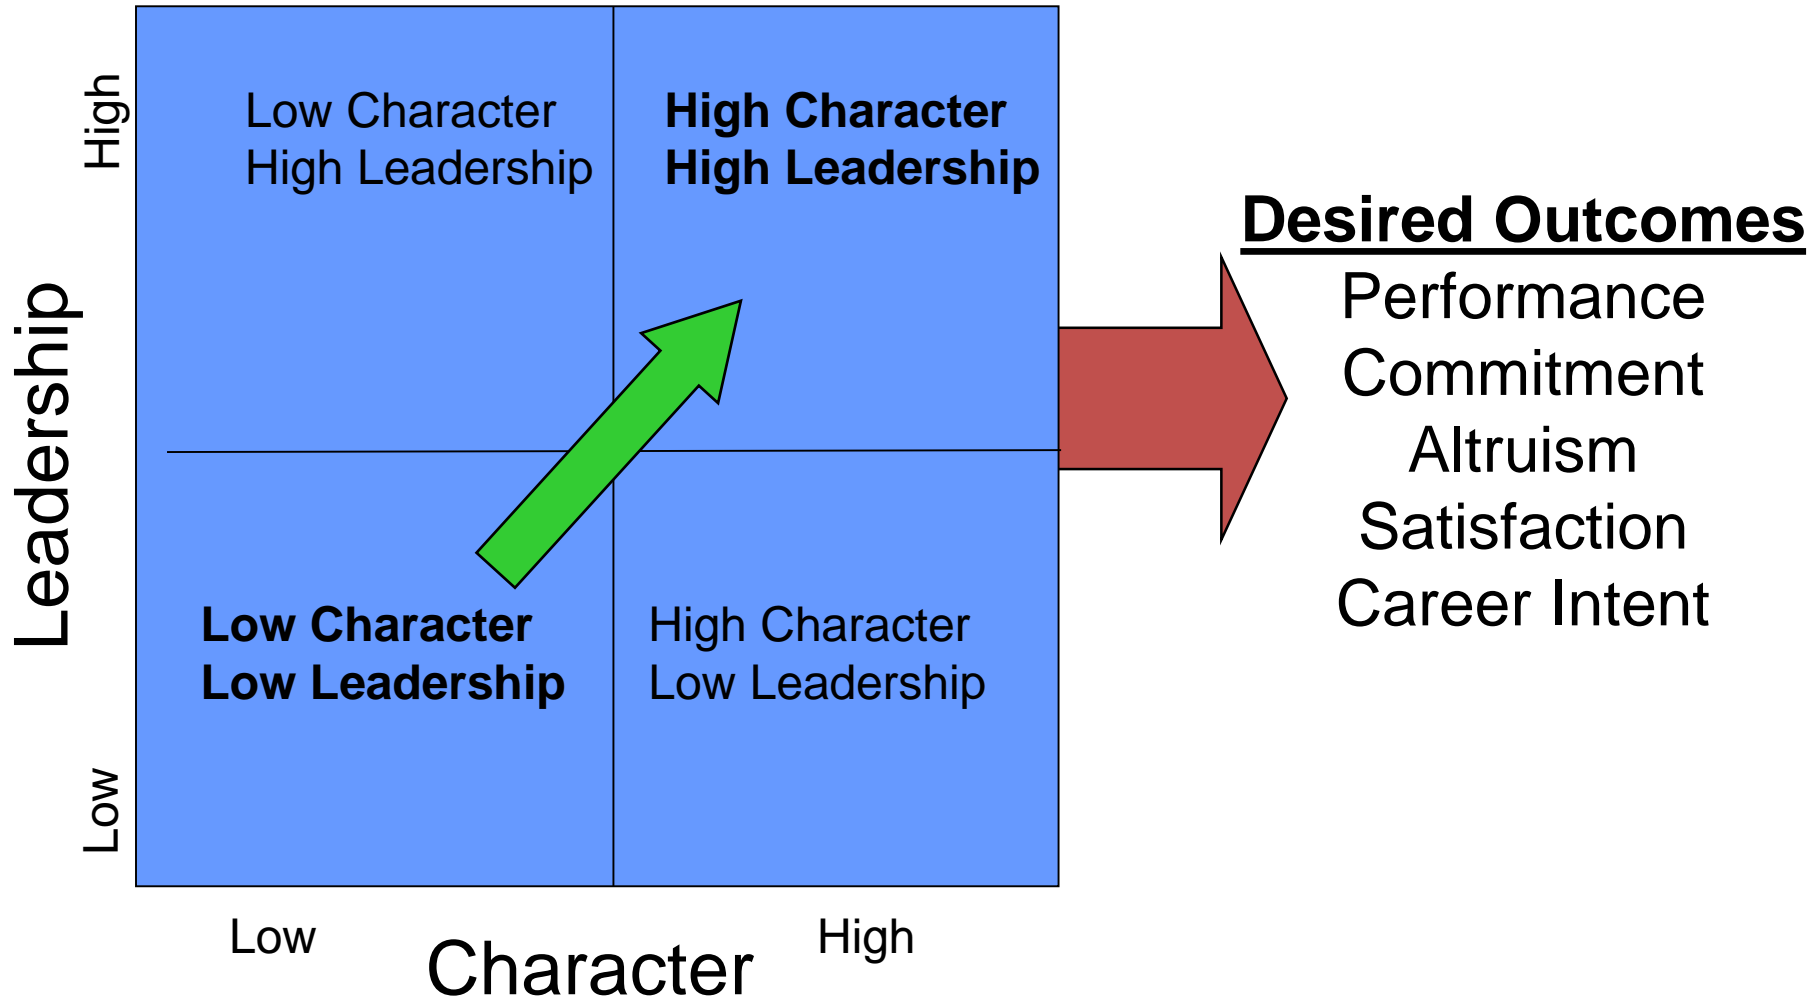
High

Leadership

Low

Low Character
High Leadership

High Character
High Leadership

Low Character
Low Leadership

High Character
Low Leadership

Low

Character

High

Desired Outcomes
Performance
Commitment
Altruism
Satisfaction
Career Intent